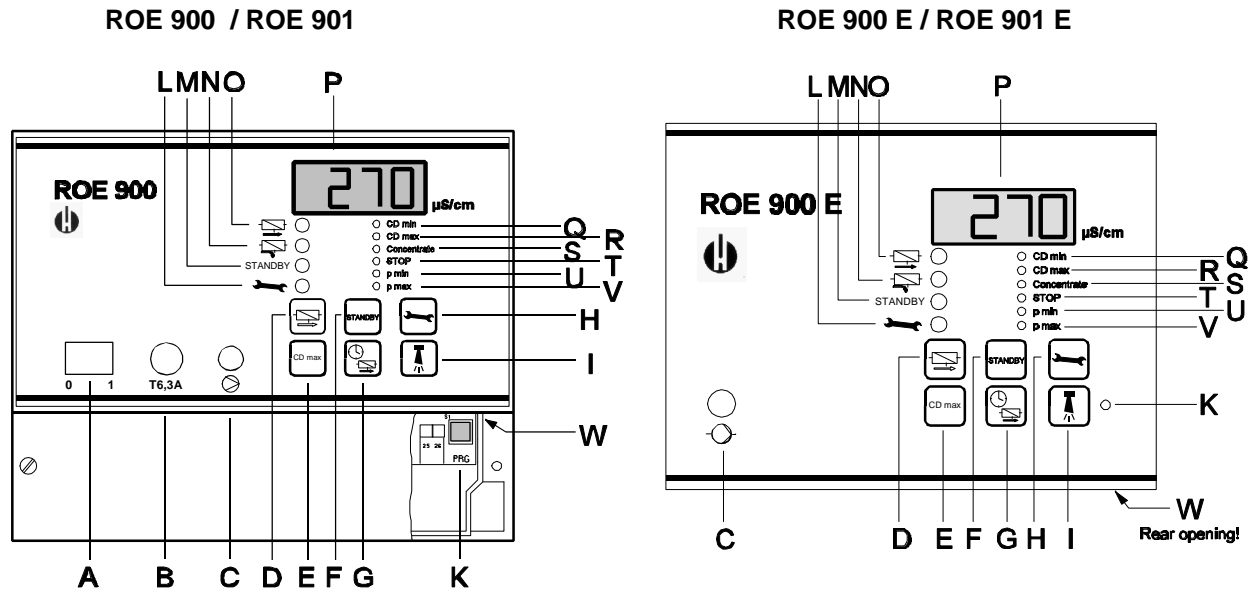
ROE 900 / ROE 901

L M N O

P

ROE 900

270

µS/cm

CD min
CD max
Concentrate
STOP
p min
p max

STANDBY

Q
R
S
T
U
V

STANDBY

CD max

H

I

0 1

T6,3A

25 26

PRG

W

A B C D E F G K

ROE 900 E / ROE 901 E

L M N O

P

ROE 900 E

270

µS/cm

CD min
CD max
Concentrate
STOP
p min
p max

STANDBY

Q
R
S
T
U
V

STANDBY

CD max

K

W
Rear opening!

C D E F G H I